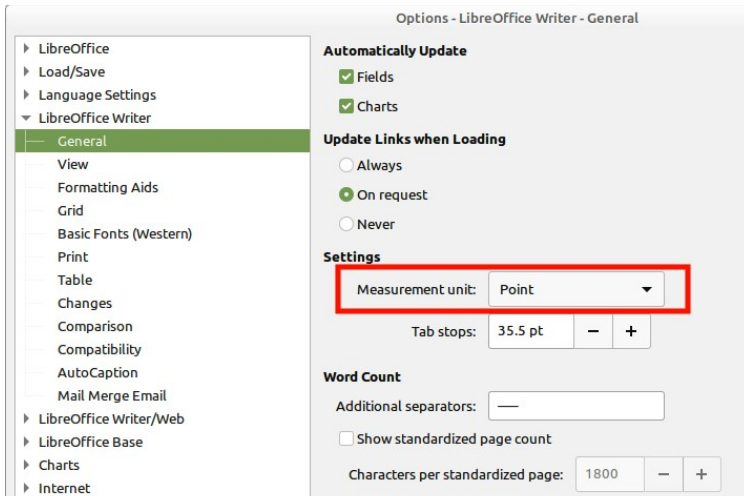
Options - LibreOffice Writer - General

LibreOffice
Load/Save
Language Settings
LibreOffice Writer
General
View
Formatting Aids
Grid
Basic Fonts (Western)
Print
Table
Changes
Comparison
Compatibility
AutoCaption
Mail Merge Email
LibreOffice Writer/Web
LibreOffice Base
Charts
Internet

Automatically Update
Fields
Charts

Update Links when Loading
Always
On request
Never

Settings
Measurement unit: Point
Tab stops: 35.5 pt − +

Word Count
Additional separators: —
Show standardized page count
Characters per standardized page: 1800 − +